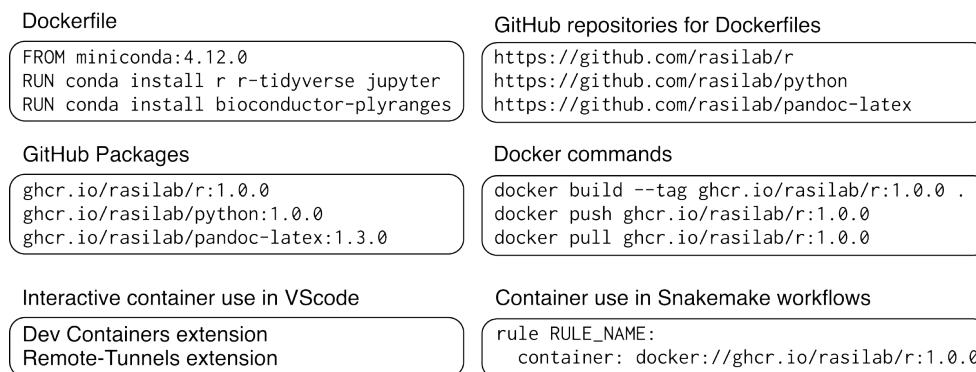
Dockerfile

FROM miniconda:4.12.0
RUN conda install r r-tidyverse jupyter
RUN conda install bioconductor-plyranges

GitHub repositories for Dockerfiles

https://github.com/rasilab/r
https://github.com/rasilab/python
https://github.com/rasilab/pandoc-latex

GitHub Packages

ghcr.io/rasilab/r:1.0.0
ghcr.io/rasilab/python:1.0.0
ghcr.io/rasilab/pandoc-latex:1.3.0

Docker commands

docker build --tag ghcr.io/rasilab/r:1.0.0 .
docker push ghcr.io/rasilab/r:1.0.0
docker pull ghcr.io/rasilab/r:1.0.0

Interactive container use in VScode

Dev Containers extension
Remote-Tunnels extension

Container use in Snakemake workflows

rule RULE_NAME:
  container: docker://ghcr.io/rasilab/r:1.0.0